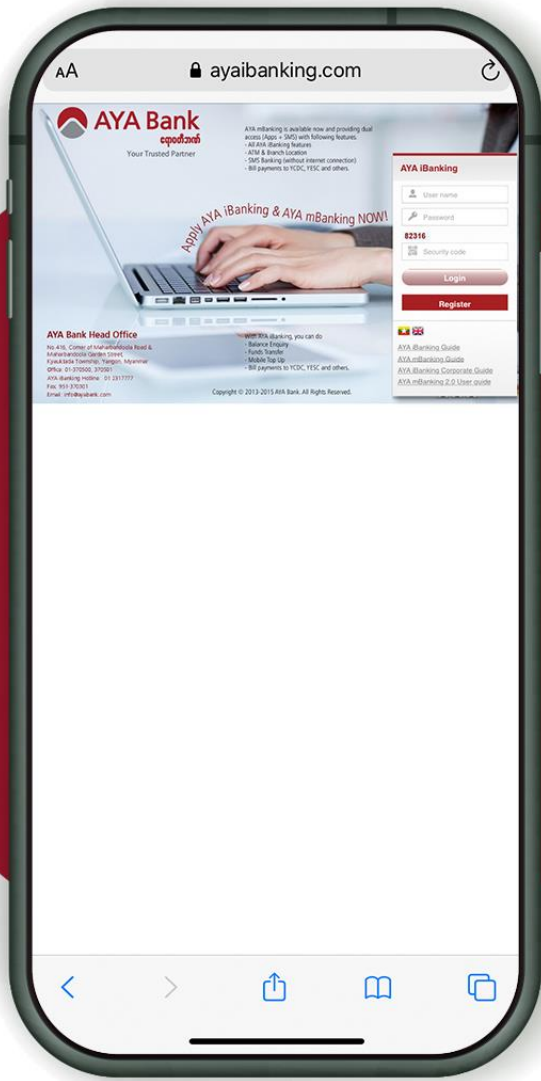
AA ayaibanking.com

AYA Bank
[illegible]
Your Trusted Partner

AYA mBanking is available now and providing dual access (Apps + SMS) with following features.
- All AYA iBanking features
- ATM & Branch Location
- SMS Banking (without internet connection)
- Bill payments to YCDC, YESC and others.

Apply AYA iBanking & AYA mBanking NOW!

AYA iBanking
User name
Password
82316
Security code
Login
Register

AYA iBanking Guide
AYA mBanking Guide
AYA iBanking Corporate Guide
AYA mBanking 2.0 User guide

AYA Bank Head Office
No.416, Corner of Mahabandoola Road & Mahabandoola Garden Street, Kyauktada Township, Yangon, Myanmar
Office: 01-370500, 370501
AYA iBanking Hotline : 01 2317777
Fax: 951 370301
Email: info@ayabank.com

With AYA iBanking, you can do
- Balance Enquiry
- Funds Transfer
- Mobile Top Up
- Bill payments to YCDC, YESC and others.

Copyright © 2013-2015 AYA Bank. All Rights Reserved.